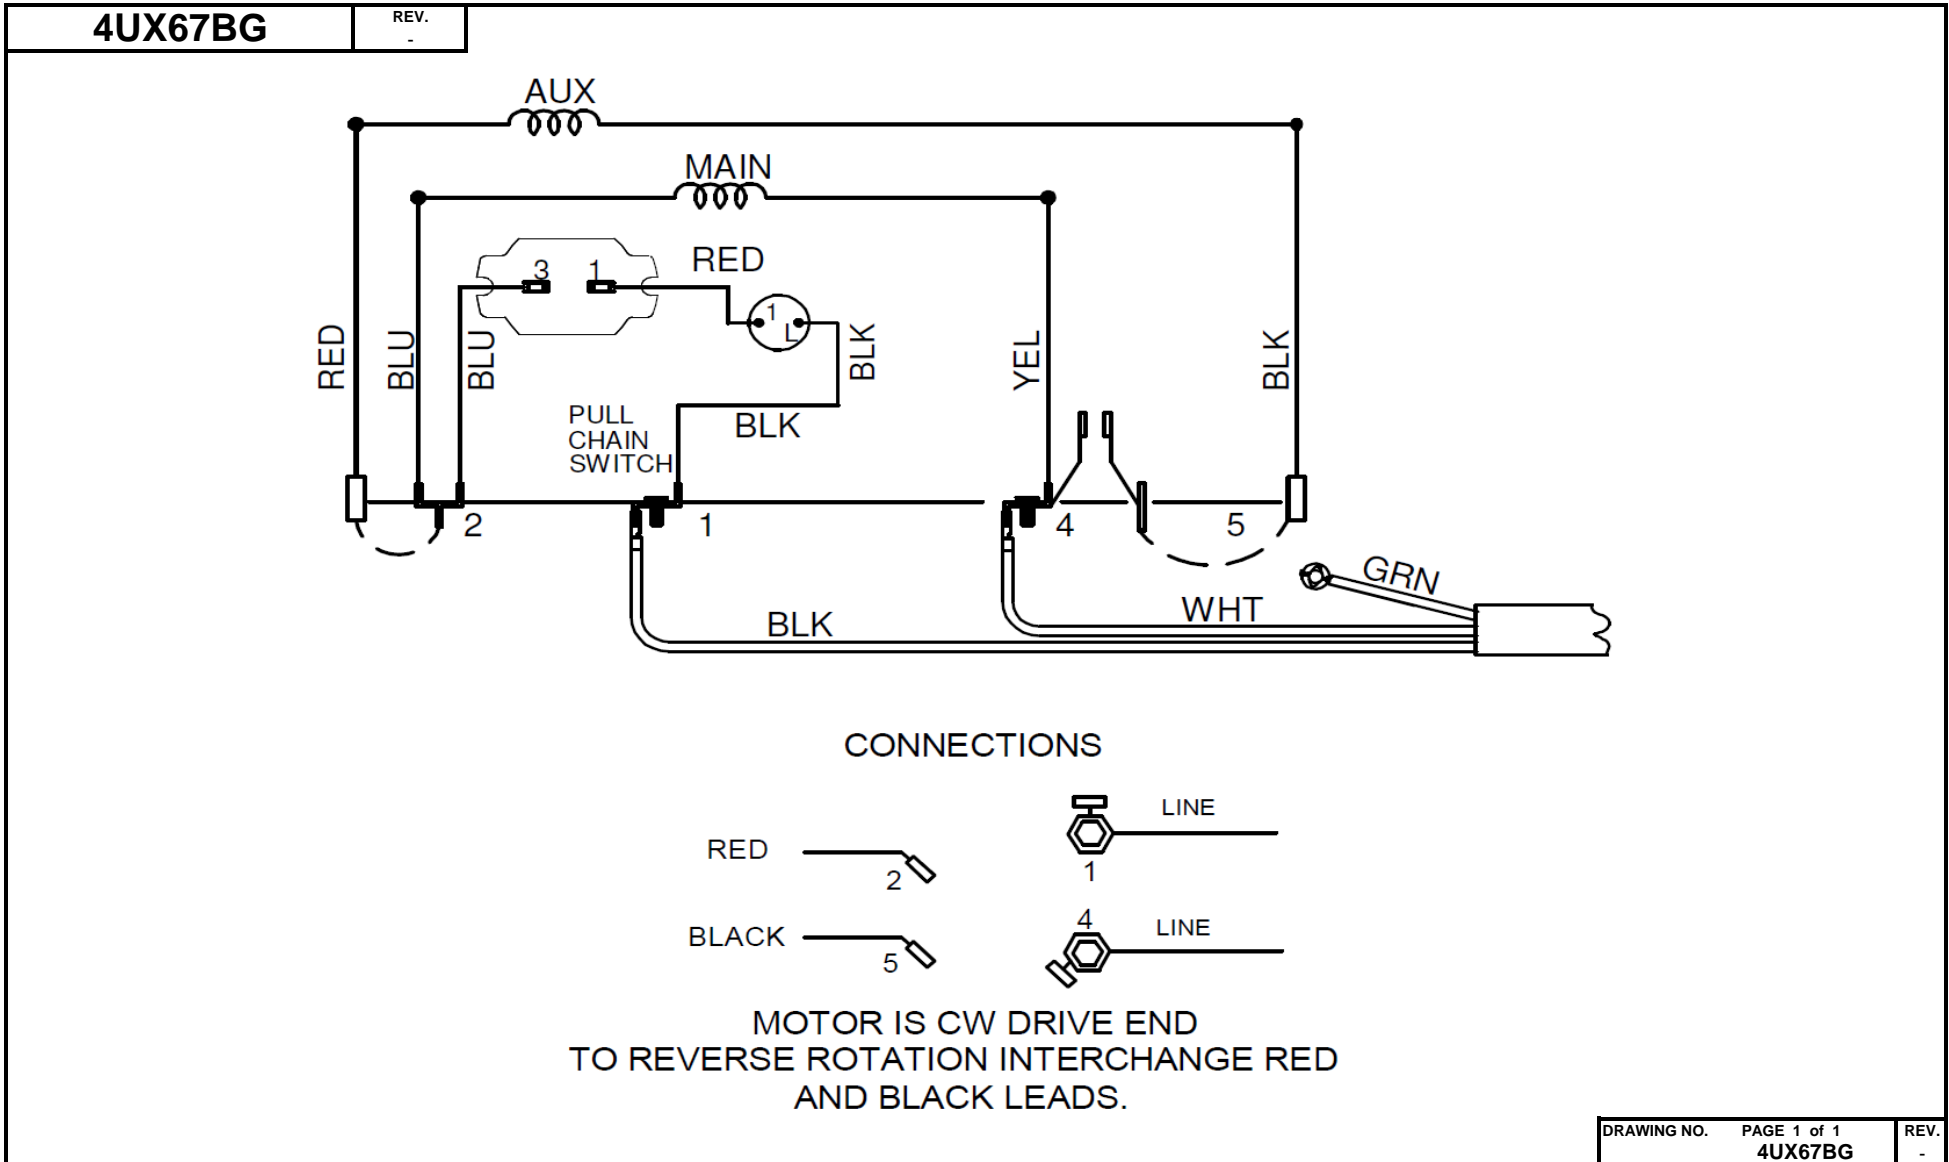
4UX67BG

REV.
-

AUX

MAIN

RED

3 1

1 L

RED BLU BLU BLK YEL BLK

PULL CHAIN SWITCH

BLK

2 1 4 5

GRN

BLK WHT

CONNECTIONS

LINE

RED 2

1

4 LINE

BLACK 5

MOTOR IS CW DRIVE END
TO REVERSE ROTATION INTERCHANGE RED AND BLACK LEADS.

| DRAWING NO. | PAGE 1 of 1 | REV. |
|---|---|---|
| | 4UX67BG | - |